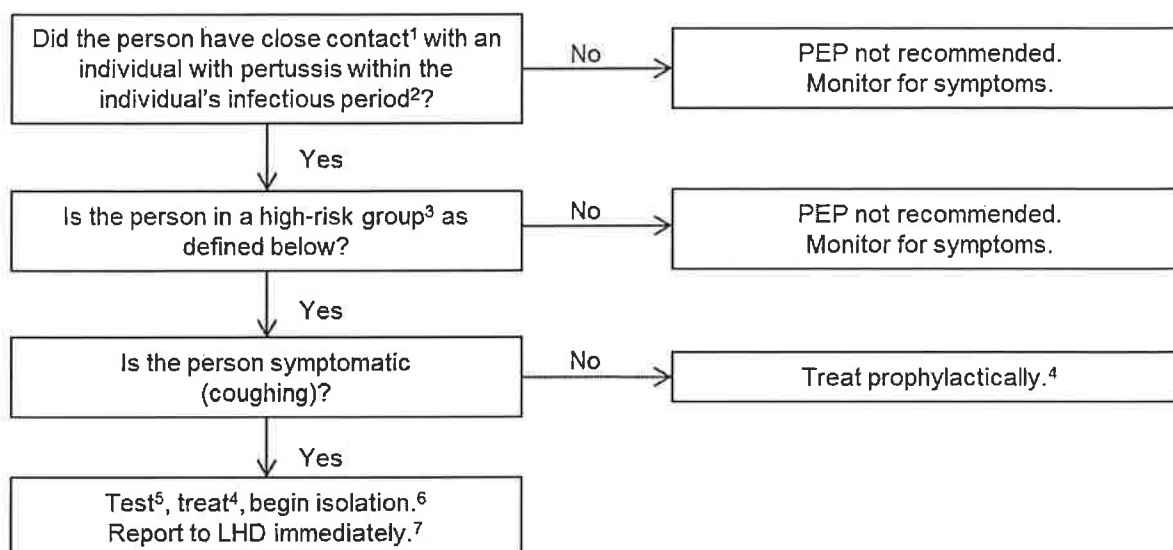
Did the person have close contact$^1$ with an individual with pertussis within the individual's infectious period$^2$?

No

PEP not recommended. Monitor for symptoms.

Yes

Is the person in a high-risk group$^3$ as defined below?

No

PEP not recommended. Monitor for symptoms.

Yes

Is the person symptomatic (coughing)?

No

Treat prophylactically.$^4$

Yes

Test$^5$, treat$^4$, begin isolation.$^6$ Report to LHD immediately.$^7$